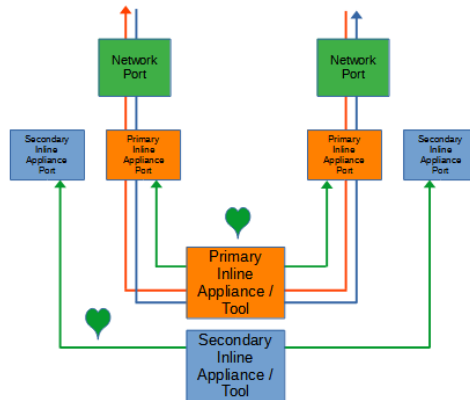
Network Port

Network Port

Secondary Inline Appliance Port

Primary Inline Appliance Port

Primary Inline Appliance Port

Secondary Inline Appliance Port

Primary Inline Appliance / Tool

Secondary Inline Appliance / Tool